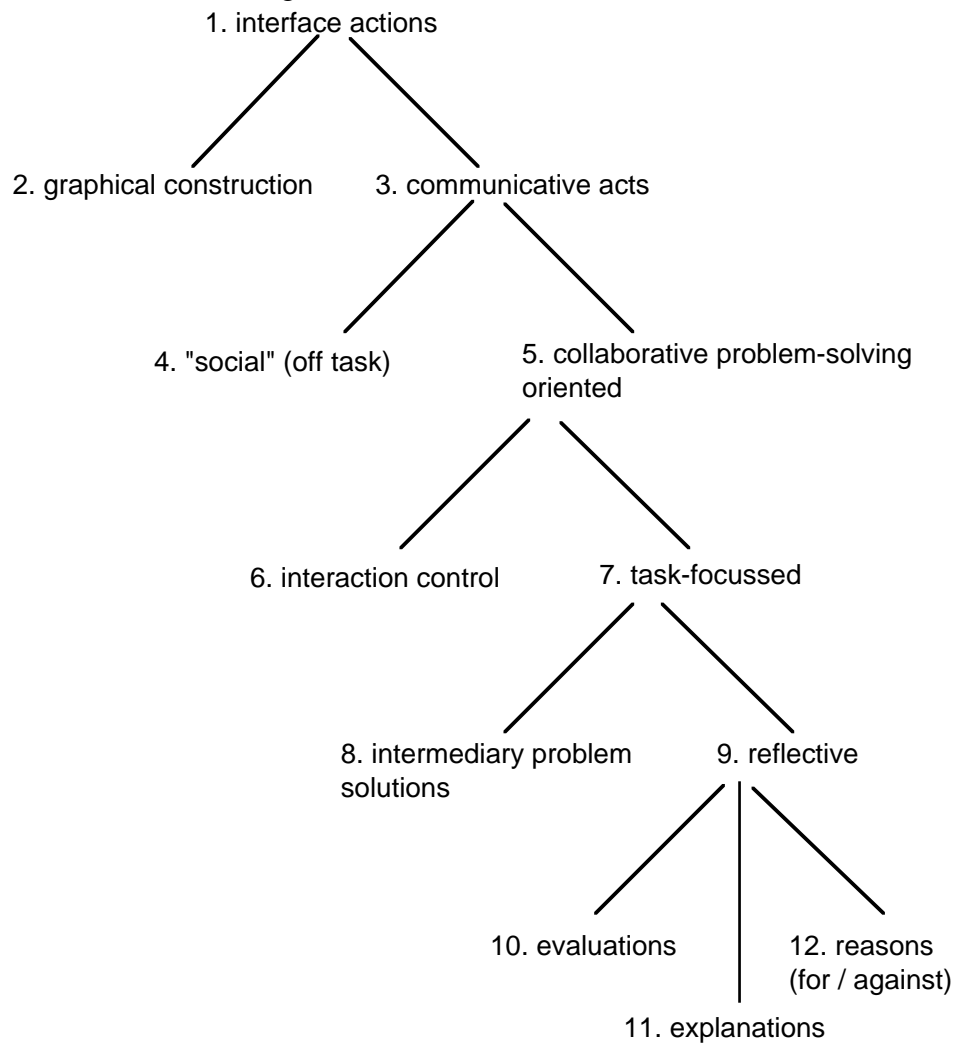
1. interface actions

2. graphical construction

3. communicative acts

4. "social" (off task)

5. collaborative problem-solving oriented

6. interaction control

7. task-focussed

8. intermediary problem solutions

9. reflective

10. evaluations

12. reasons (for / against)

11. explanations